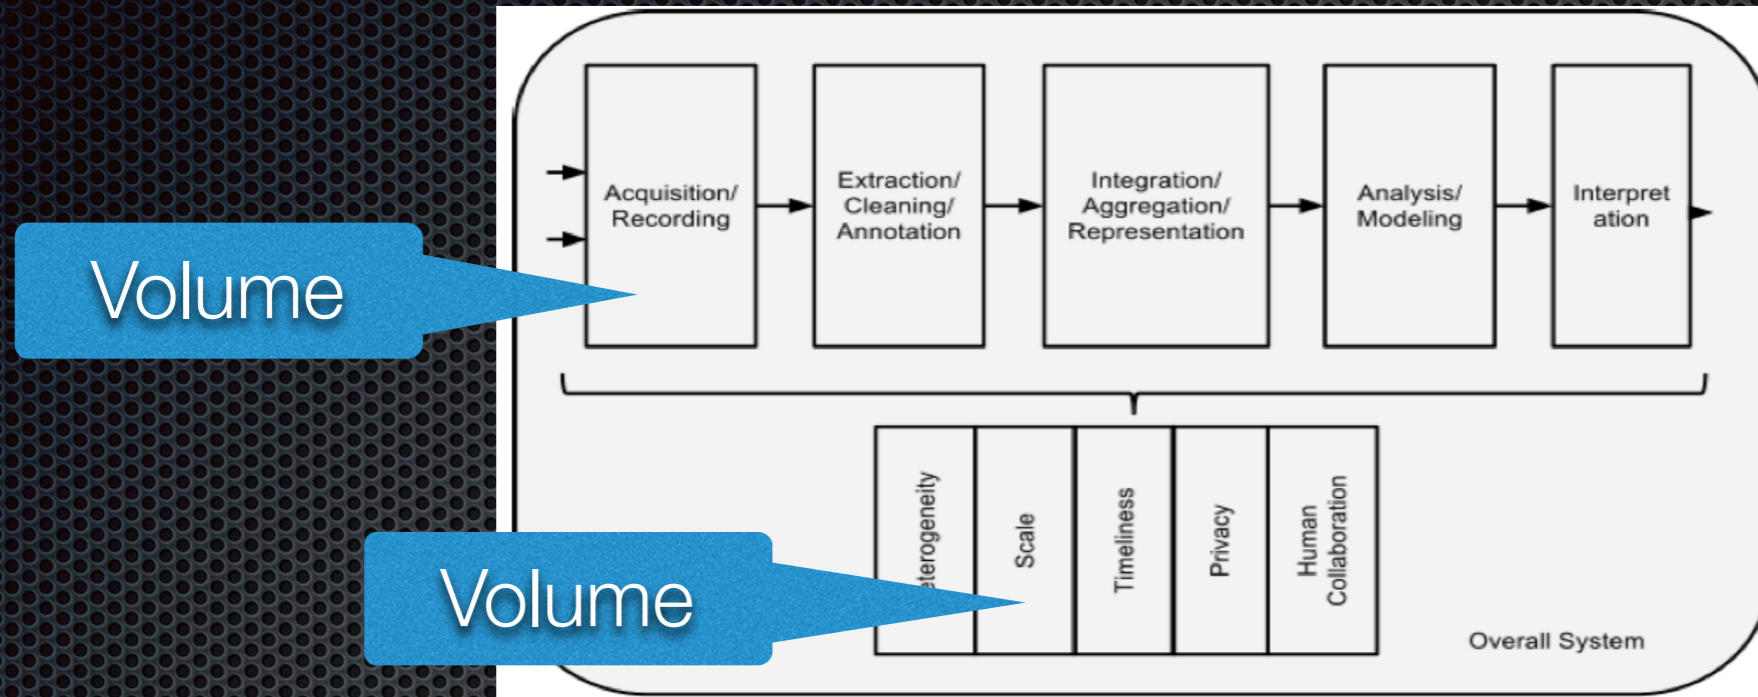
Acquisition/ Recording

Extraction/ Cleaning/ Annotation

Integration/ Aggregation/ Representation

Analysis/ Modeling

Interpret ation

Volume

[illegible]terogeneity

Scale

Timeliness

Privacy

Human Collaboration

Volume

Overall System